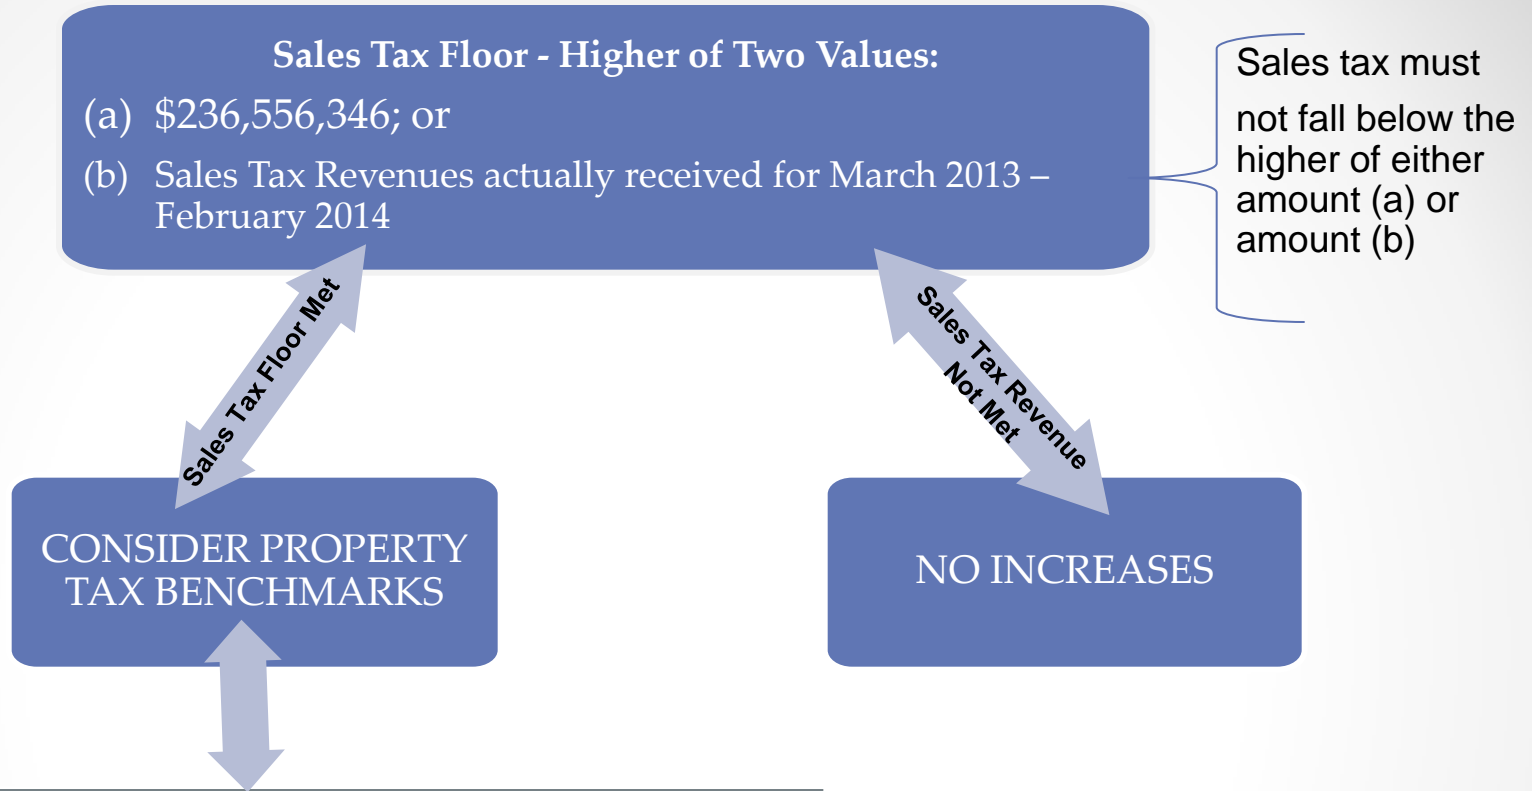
Sales Tax Floor - Higher of Two Values:

(a) \$236,556,346; or

(b) Sales Tax Revenues actually received for March 2013 – February 2014

Sales tax must not fall below the higher of either amount (a) or amount (b)

Sales Tax Floor Met

Sales Tax Revenue Not Met

CONSIDER PROPERTY TAX BENCHMARKS

NO INCREASES